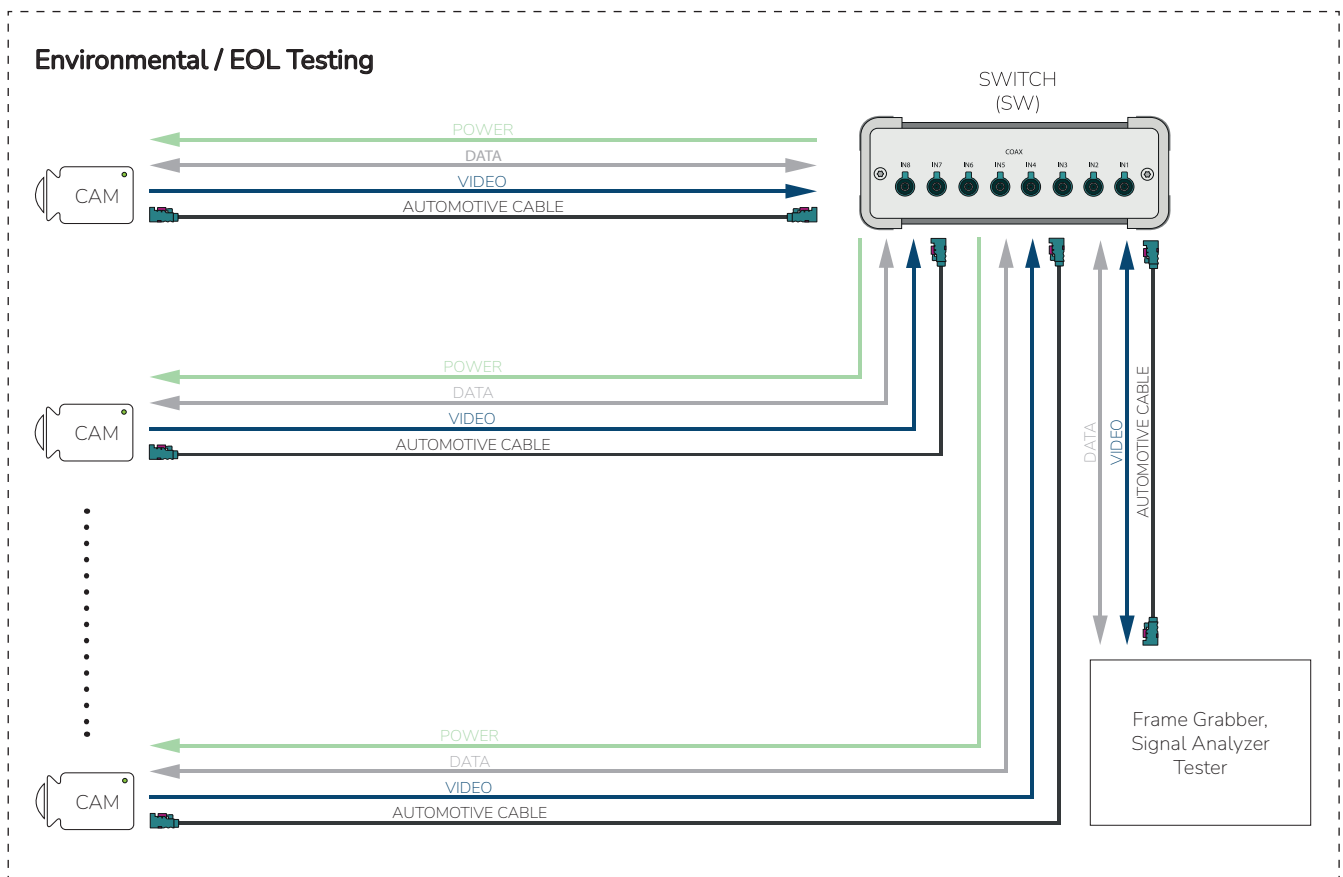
Environmental / EOL Testing

SWITCH
(SW)

COAX

IN8 IN7 IN6 IN5 IN4 IN3 IN2 IN1

CAM

POWER

DATA

VIDEO

AUTOMOTIVE CABLE

CAM

POWER

DATA

VIDEO

AUTOMOTIVE CABLE

DATA

VIDEO

AUTOMOTIVE CABLE

CAM

POWER

DATA

VIDEO

AUTOMOTIVE CABLE

Frame Grabber, Signal Analyzer Tester